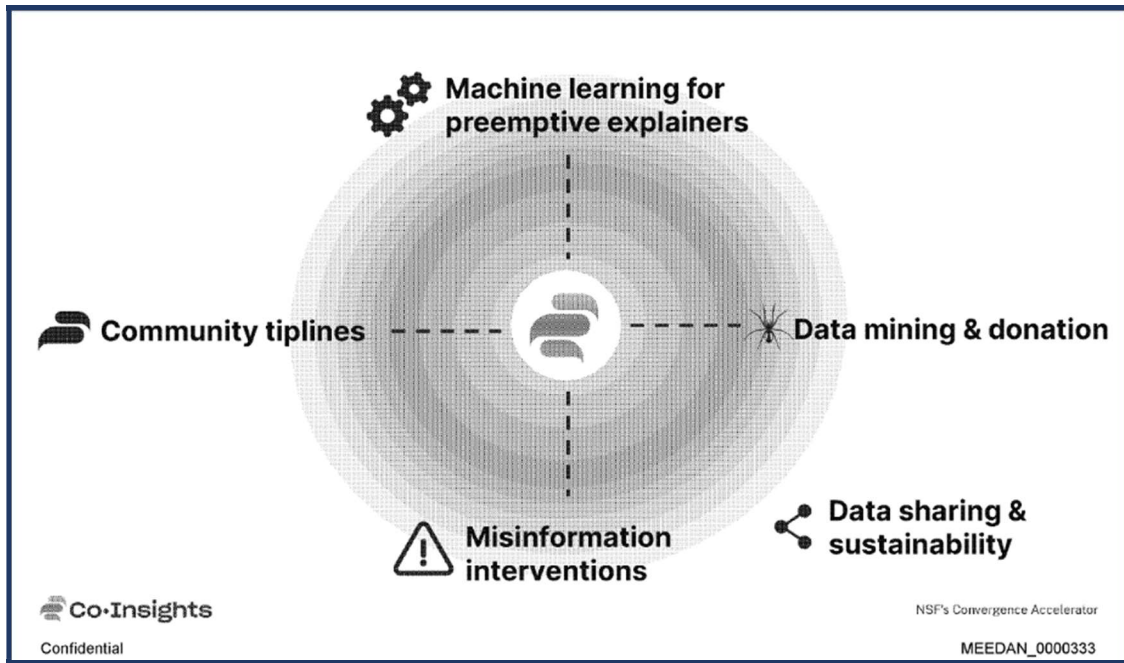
Machine learning for preemptive explainers

Community tiplines

Data mining & donation

Misinformation interventions

Data sharing & sustainability

Co·Insights

NSF's Convergence Accelerator

Confidential

MEEDAN_0000333